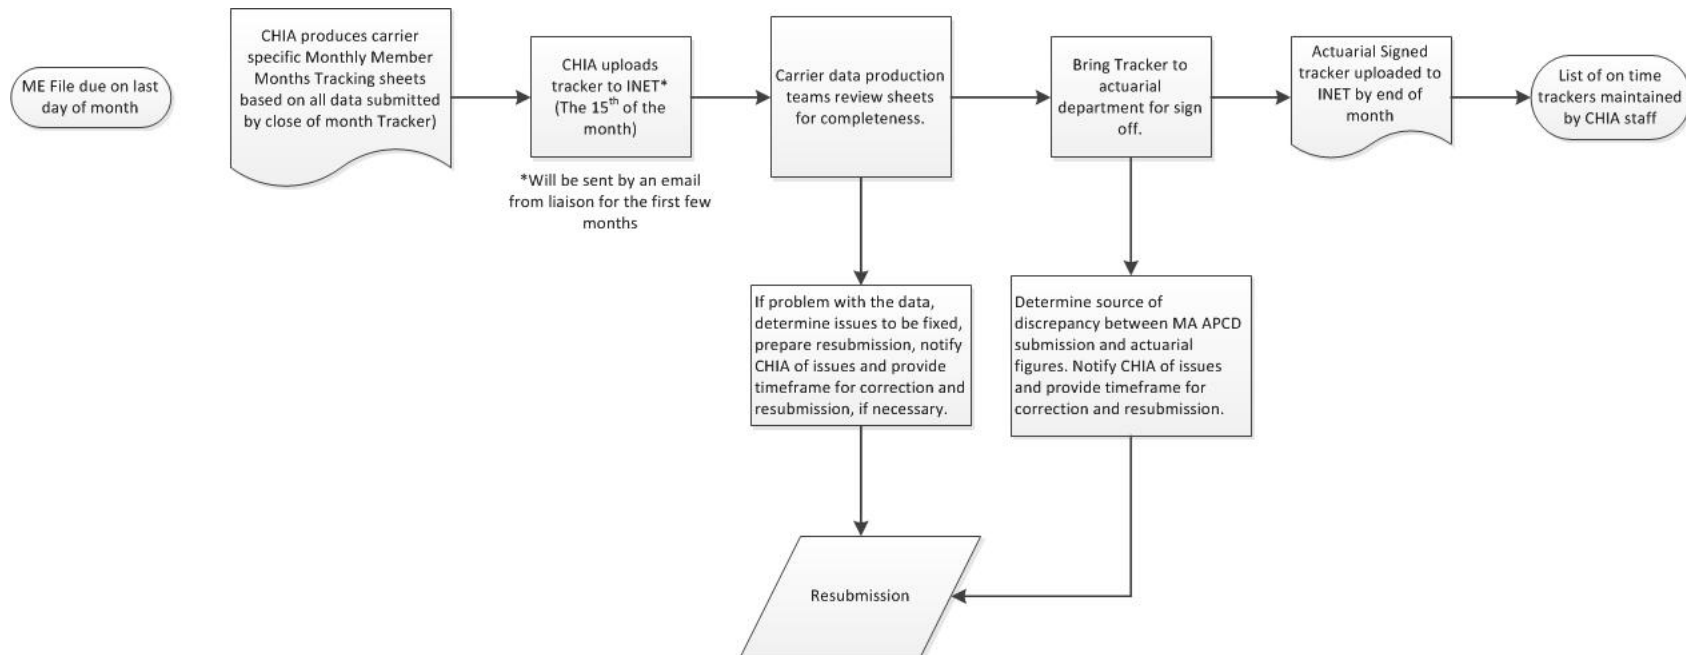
ME File due on last day of month

CHIA produces carrier specific Monthly Member Months Tracking sheets based on all data submitted by close of month Tracker)

CHIA uploads tracker to INET* (The 15$^{th}$ of the month)

*Will be sent by an email from liaison for the first few months

Carrier data production teams review sheets for completeness.

Bring Tracker to actuarial department for sign off.

Actuarial Signed tracker uploaded to INET by end of month

List of on time trackers maintained by CHIA staff

If problem with the data, determine issues to be fixed, prepare resubmission, notify CHIA of issues and provide timeframe for correction and resubmission, if necessary.

Determine source of discrepancy between MA APCD submission and actuarial figures. Notify CHIA of issues and provide timeframe for correction and resubmission.

Resubmission